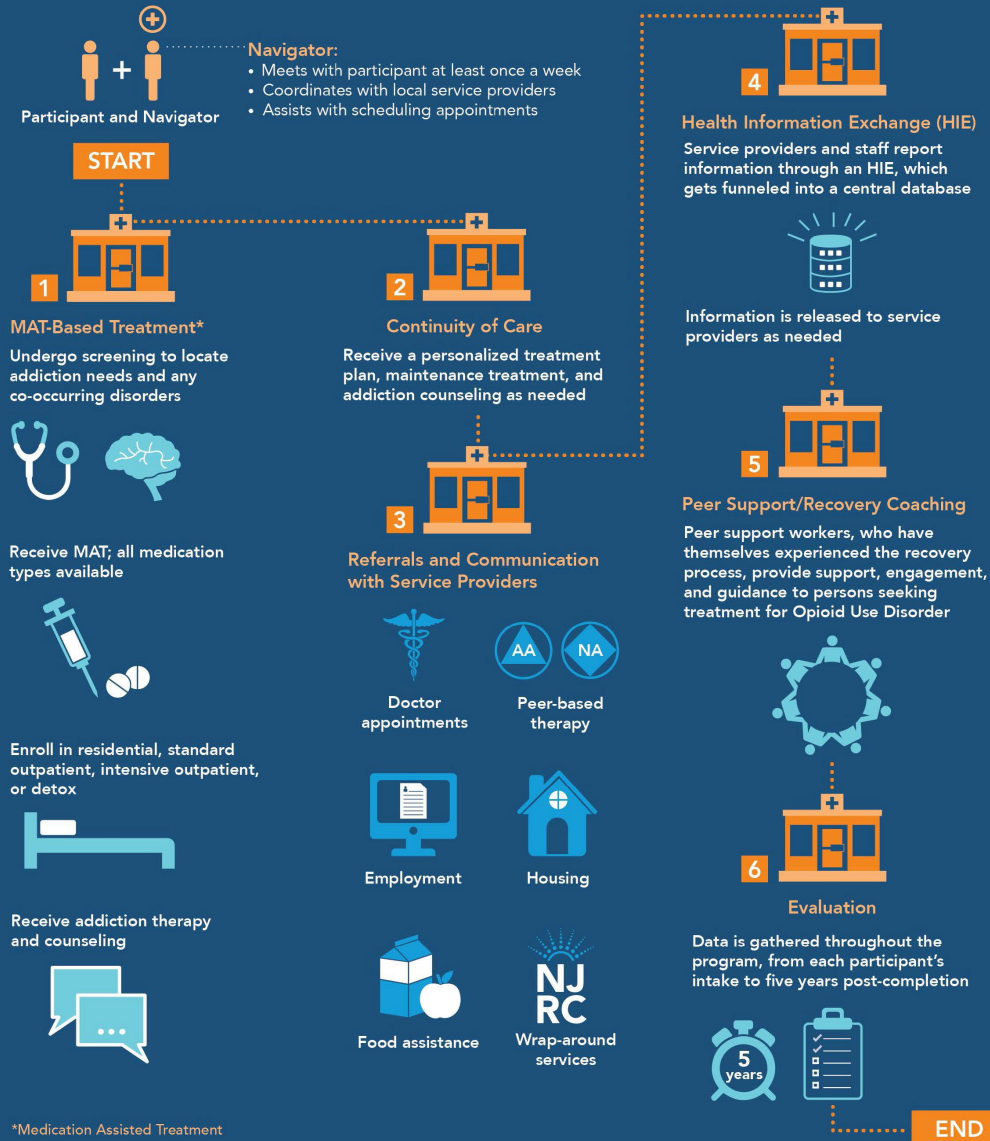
Participant and Navigator

Navigator:
• Meets with participant at least once a week
• Coordinates with local service providers
• Assists with scheduling appointments

START

1

MAT-Based Treatment*

Undergo screening to locate addiction needs and any co-occurring disorders

Receive MAT; all medication types available

Enroll in residential, standard outpatient, intensive outpatient, or detox

Receive addiction therapy and counseling

2

Continuity of Care

Receive a personalized treatment plan, maintenance treatment, and addiction counseling as needed

3

Referrals and Communication with Service Providers

Doctor appointments

AA NA

Peer-based therapy

Employment

Housing

Food assistance

NJ RC

Wrap-around services

4

Health Information Exchange (HIE)

Service providers and staff report information through an HIE, which gets funneled into a central database

Information is released to service providers as needed

5

Peer Support/Recovery Coaching

Peer support workers, who have themselves experienced the recovery process, provide support, engagement, and guidance to persons seeking treatment for Opioid Use Disorder

6

Evaluation

Data is gathered throughout the program, from each participant's intake to five years post-completion

5 years

END

*Medication Assisted Treatment